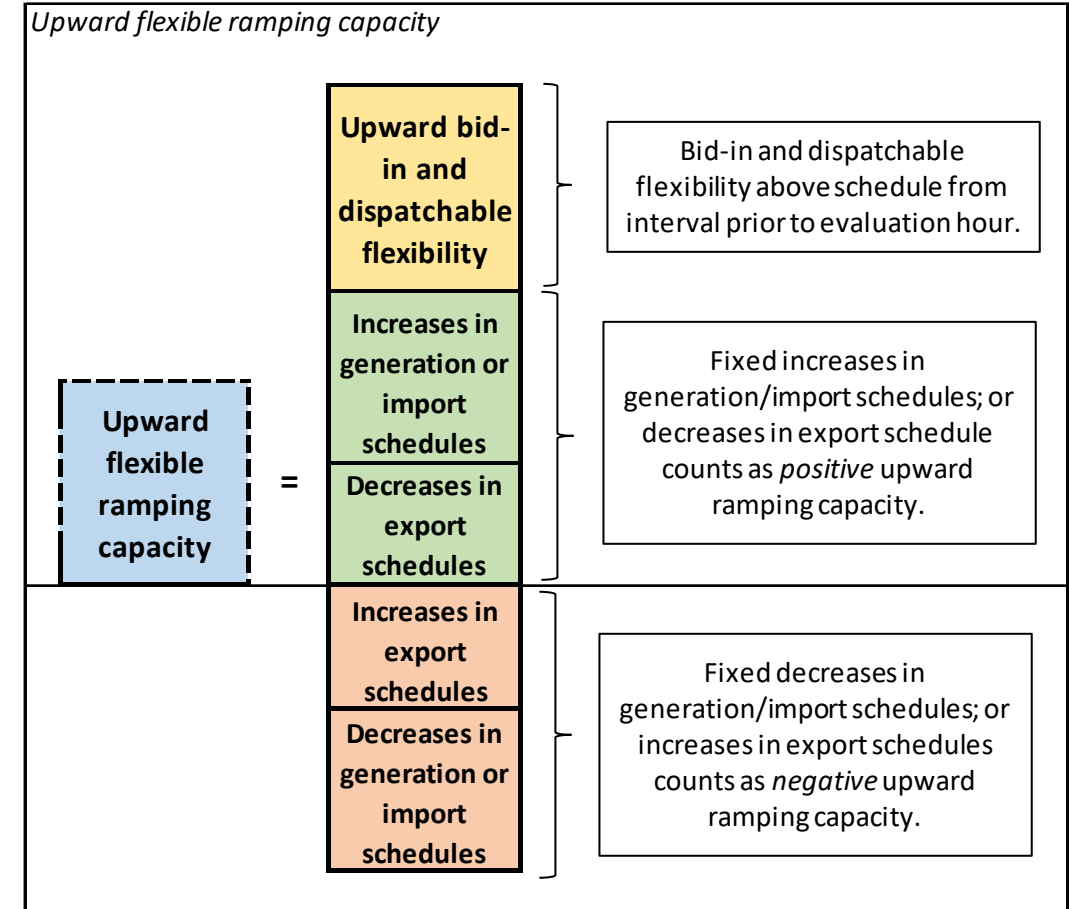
*Upward flexible ramping capacity*

Upward flexible ramping capacity

=

Upward bid-in and dispatchable flexibility

Increases in generation or import schedules

Decreases in export schedules

Increases in export schedules

Decreases in generation or import schedules

Bid-in and dispatchable flexibility above schedule from interval prior to evaluation hour.

Fixed increases in generation/import schedules; or decreases in export schedule counts as *positive* upward ramping capacity.

Fixed decreases in generation/import schedules; or increases in export schedules counts as *negative* upward ramping capacity.